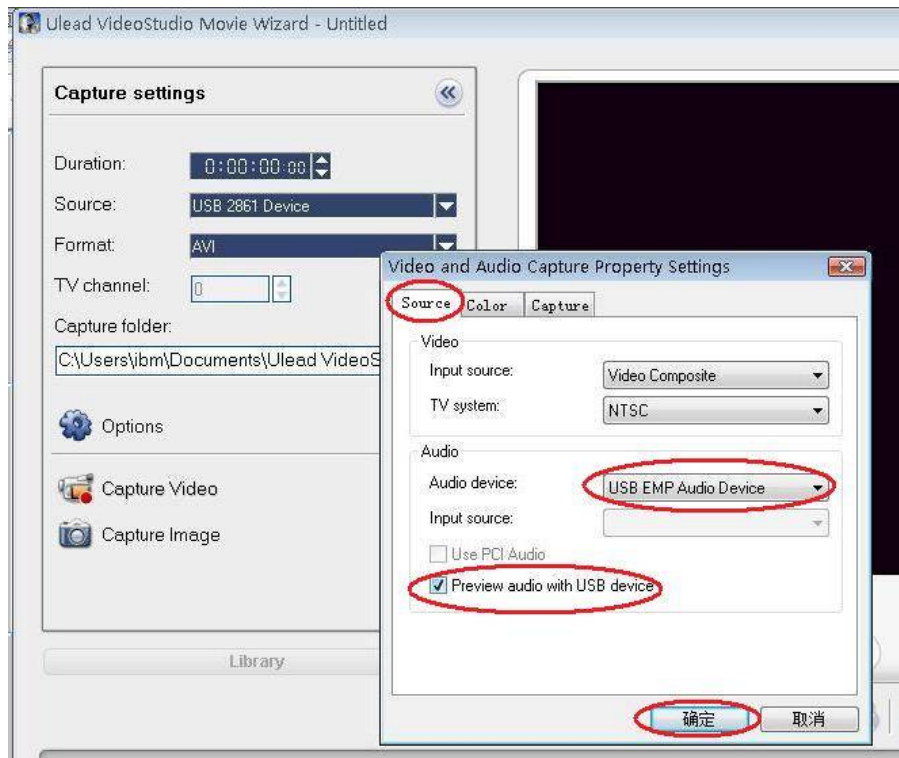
Ulead VideoStudio Movie Wizard - Untitled

Capture settings

Duration: 0:00:00:00

Source: USB 2861 Device

Format: AVI

TV channel: 0

Capture folder:

C:\Users\ibm\Documents\Ulead VideoS

Options

Capture Video

Capture Image

Library

Video and Audio Capture Property Settings

Source Color Capture

Video

Input source: Video Composite

TV system: NTSC

Audio

Audio device: USB EMP Audio Device

Input source:

Use PCI Audio

Preview audio with USB device

确定 取消